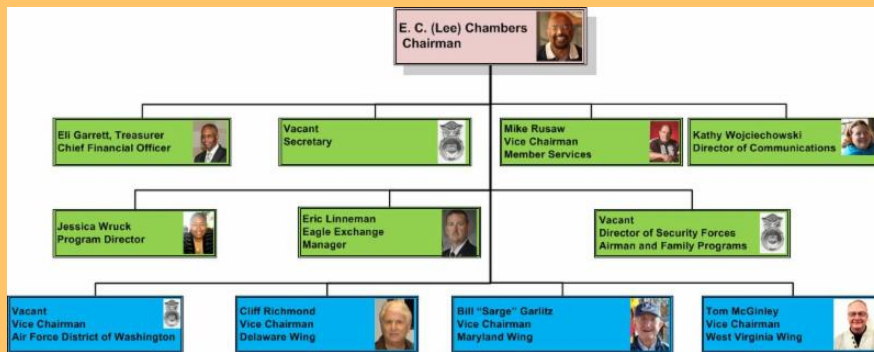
E. C. (Lee) Chambers
Chairman

Eli Garrett, Treasurer
Chief Financial Officer

Vacant
Secretary

Mike Rusaw
Vice Chairman
Member Services

Kathy Wojciechowski
Director of Communications

Jessica Wruck
Program Director

Eric Linneman
Eagle Exchange
Manager

Vacant
Director of Security Forces
Airman and Family Programs

Vacant
Vice Chairman
Air Force District of Washington

Cliff Richmond
Vice Chairman
Delaware Wing

Bill "Sarge" Garlitz
Vice Chairman
Maryland Wing

Tom McGinley
Vice Chairman
West Virginia Wing